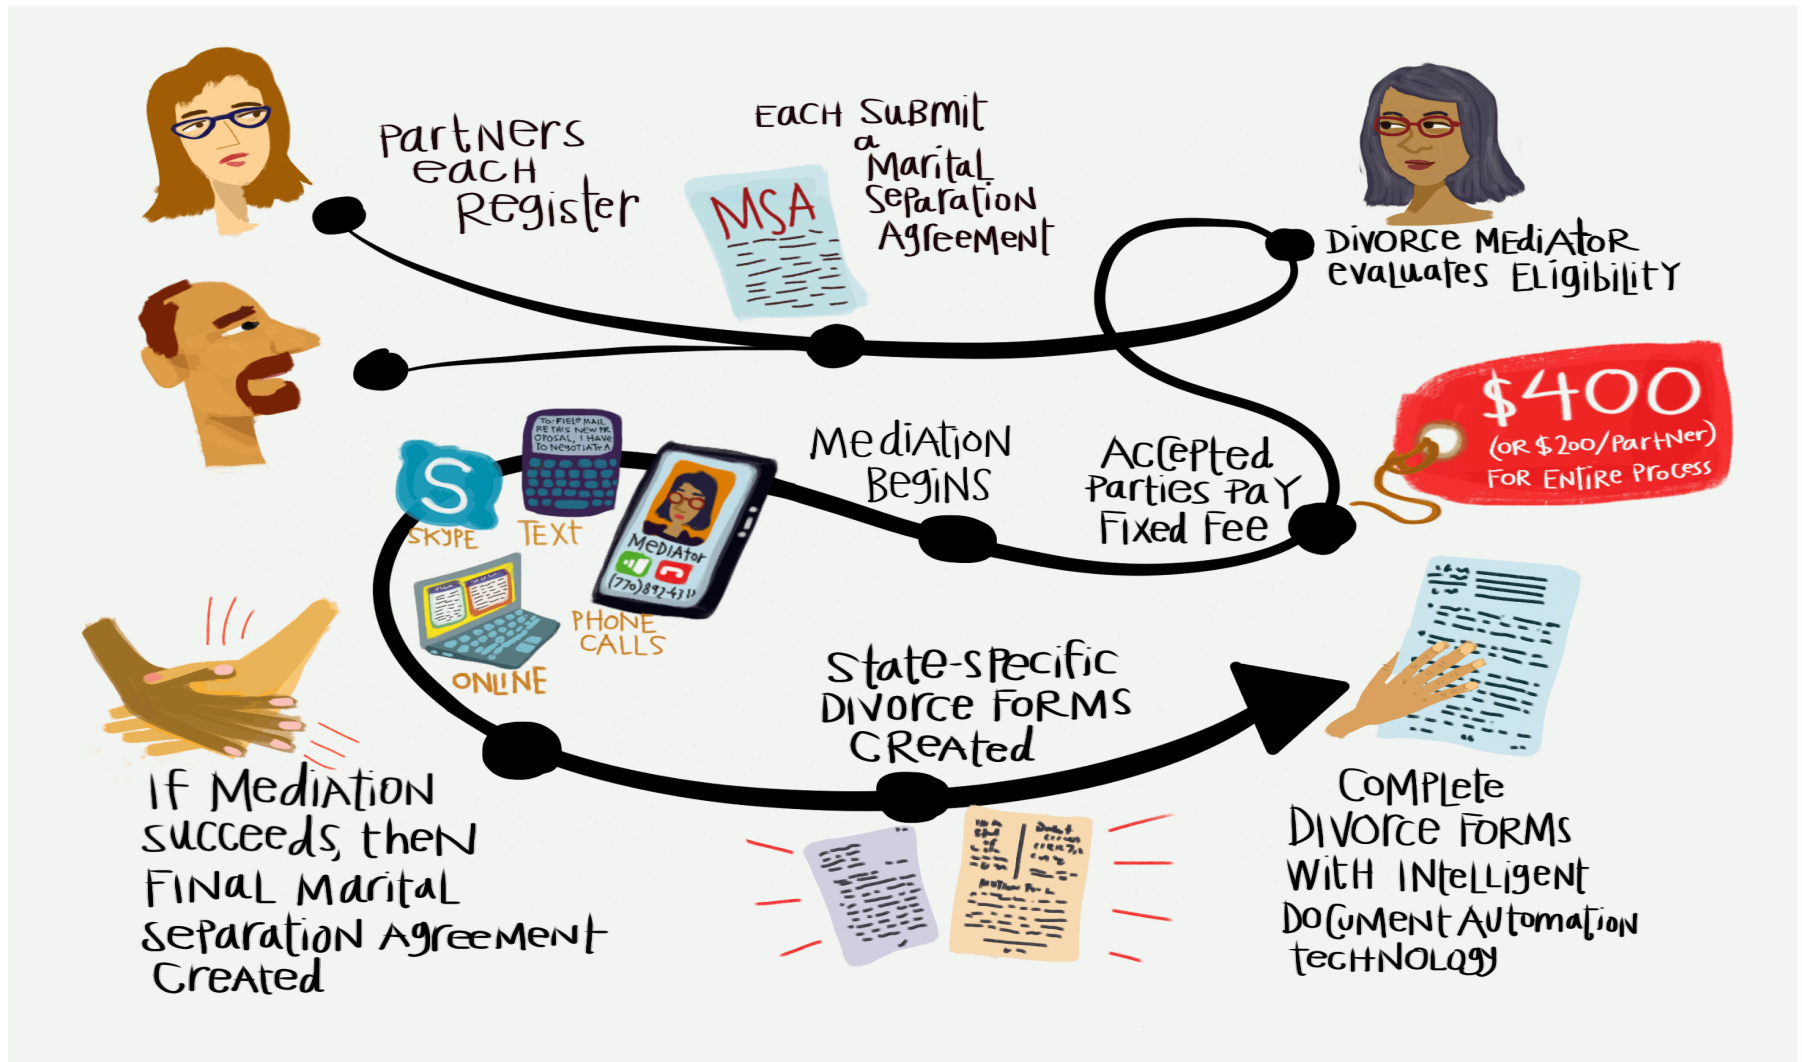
Partners each Register

Each Submit a Marital Separation Agreement

MSA

Divorce Mediator evaluates Eligibility

Mediation Begins

Accepted Parties Pay Fixed Fee

$400
(or $200/partner)
For Entire Process

To: Field Mail
Per this new pr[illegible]
oposal, I have
to negotiate a

SKYPE

TEXT

Mediator
(770)892-431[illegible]

PHONE CALLS

ONLINE

State-specific Divorce Forms Created

If Mediation succeeds, then Final Marital Separation Agreement Created

Complete Divorce Forms with Intelligent Document Automation Technology